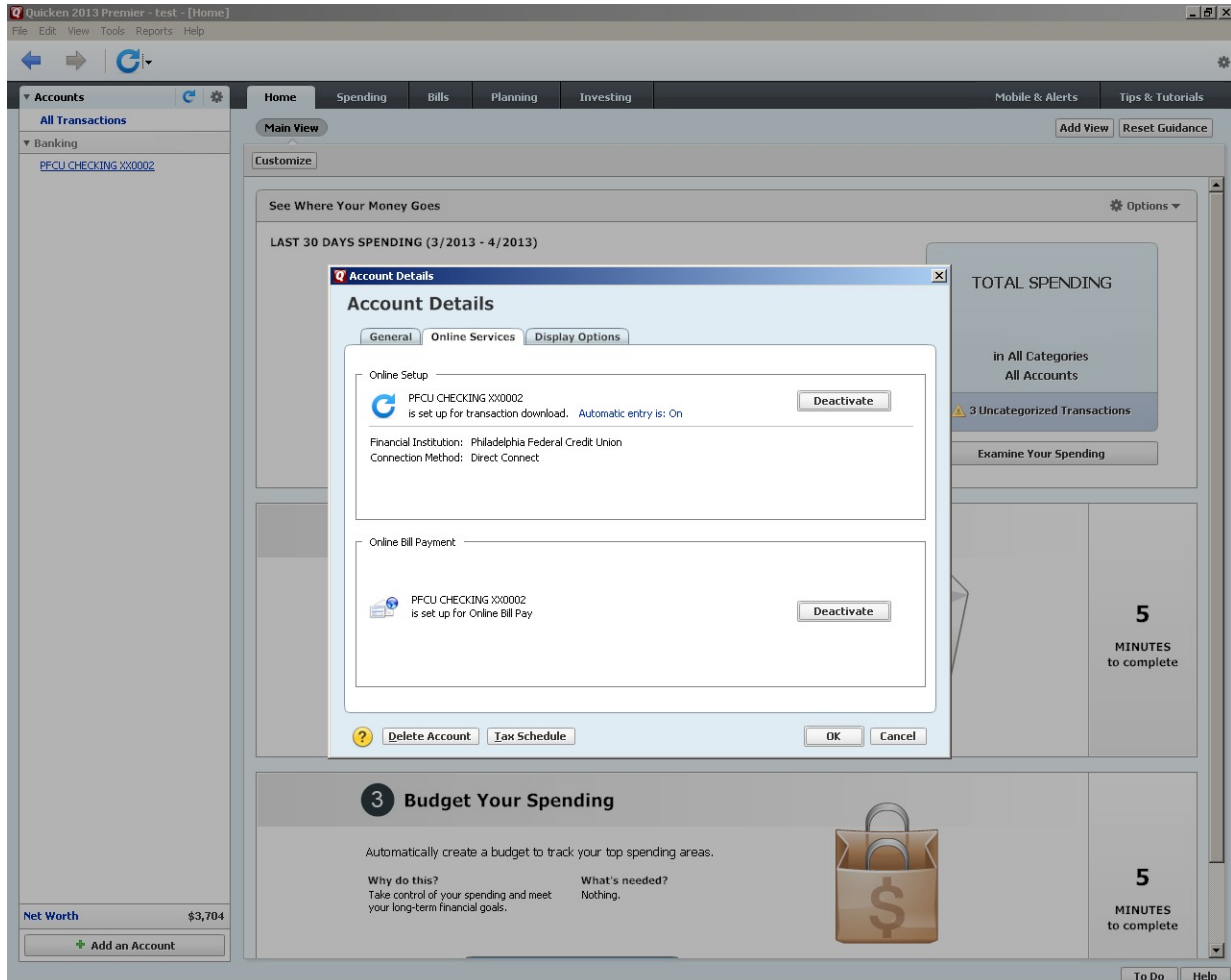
Quicken 2013 Premier - test - [Home]
File Edit View Tools Reports Help

Accounts
All Transactions
Banking
PFCU CHECKING XX0002

Home | Spending | Bills | Planning | Investing | Mobile & Alerts | Tips & Tutorials

Main View
Add View | Reset Guidance
Customize

See Where Your Money Goes
Options
LAST 30 DAYS SPENDING (3/2013 - 4/2013)

TOTAL SPENDING
in All Categories
All Accounts
3 Uncategorized Transactions
Examine Your Spending

Account Details
Account Details
General | Online Services | Display Options

Online Setup
PFCU CHECKING XX0002
is set up for transaction download. Automatic entry is: On
Deactivate
Financial Institution: Philadelphia Federal Credit Union
Connection Method: Direct Connect

Online Bill Payment
PFCU CHECKING XX0002
is set up for Online Bill Pay
Deactivate

Delete Account | Tax Schedule | OK | Cancel

5
MINUTES
to complete

3 Budget Your Spending
Automatically create a budget to track your top spending areas.
Why do this?
Take control of your spending and meet your long-term financial goals.
What's needed?
Nothing.

5
MINUTES
to complete

Net Worth $3,704
Add an Account

To Do | Help